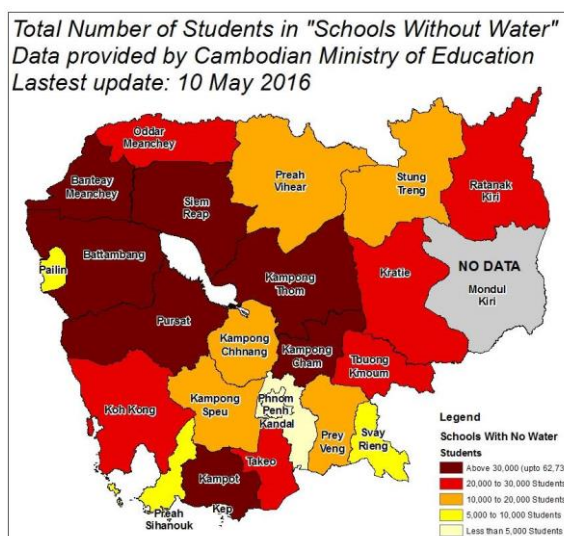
Total Number of Students in "Schools Without Water"
Data provided by Cambodian Ministry of Education
Lastest update: 10 May 2016

Oddar Meanchey
Banteay Meanchey
Siem Reap
Preah Vihear
Stung Treng
Ratanak Kiri
Battambang
Pailin
Kampong Thom
Kratie
NO DATA
Mondul Kiri
Pursat
Kampong Chhnang
Kampong Cham
Tbuong Kmoum
Koh Kong
Kampong Speu
Phnom Penh
Kandal
Prey Veng
Svay Rieng
Takeo
Kampot
Kep
Preah Sihanouk

Legend
Schools With No Water
Students
Above 30,000 (upto 62,73
20,000 to 30,000 Students
10,000 to 20,000 Students
5,000 to 10,000 Students
Less than 5,000 Students